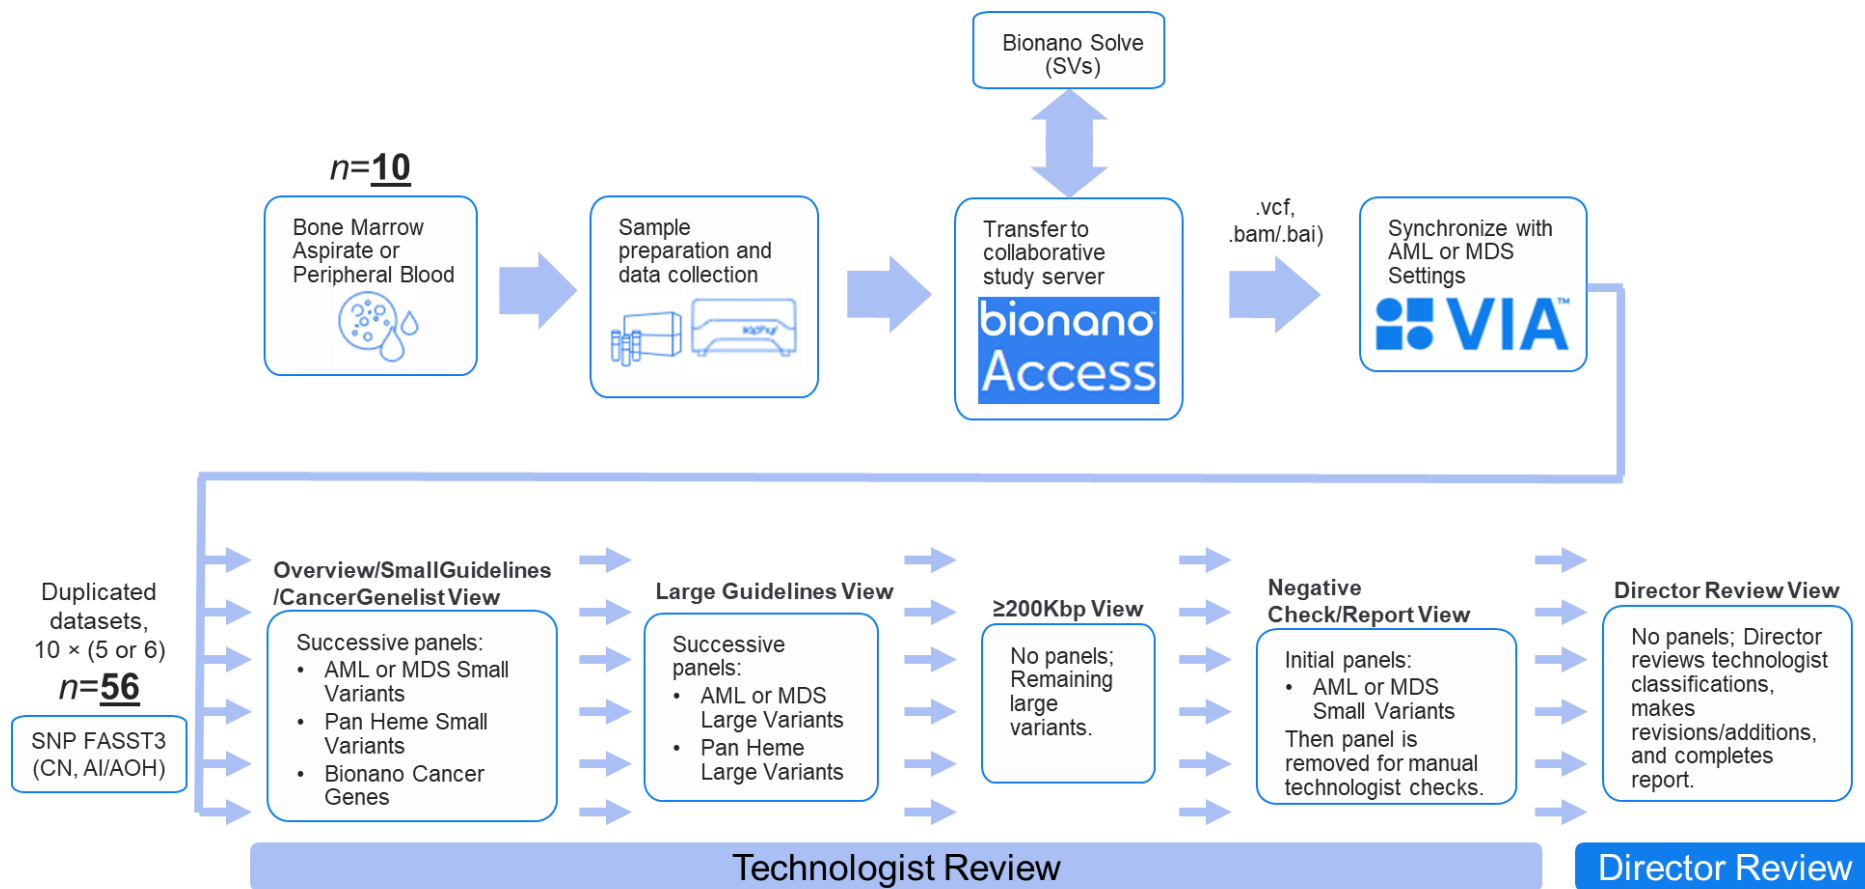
Bionano Solve (SVs)

$n$=10

Bone Marrow Aspirate or Peripheral Blood

Sample preparation and data collection

saphyr

Transfer to collaborative study server

bionano Access

.vcf, .bam/.bai)

Synchronize with AML or MDS Settings

VIA™

Duplicated datasets, 10 × (5 or 6)

$n$=56

SNP FASST3 (CN, AI/AOH)

Overview/SmallGuidelines /CancerGenelist View

Successive panels:
• AML or MDS Small Variants
• Pan Heme Small Variants
• Bionano Cancer Genes

Large Guidelines View

Successive panels:
• AML or MDS Large Variants
• Pan Heme Large Variants

≥200Kbp View

No panels; Remaining large variants.

Negative Check/Report View

Initial panels:
• AML or MDS Small Variants
Then panel is removed for manual technologist checks.

Director Review View

No panels; Director reviews technologist classifications, makes revisions/additions, and completes report.

Technologist Review

Director Review